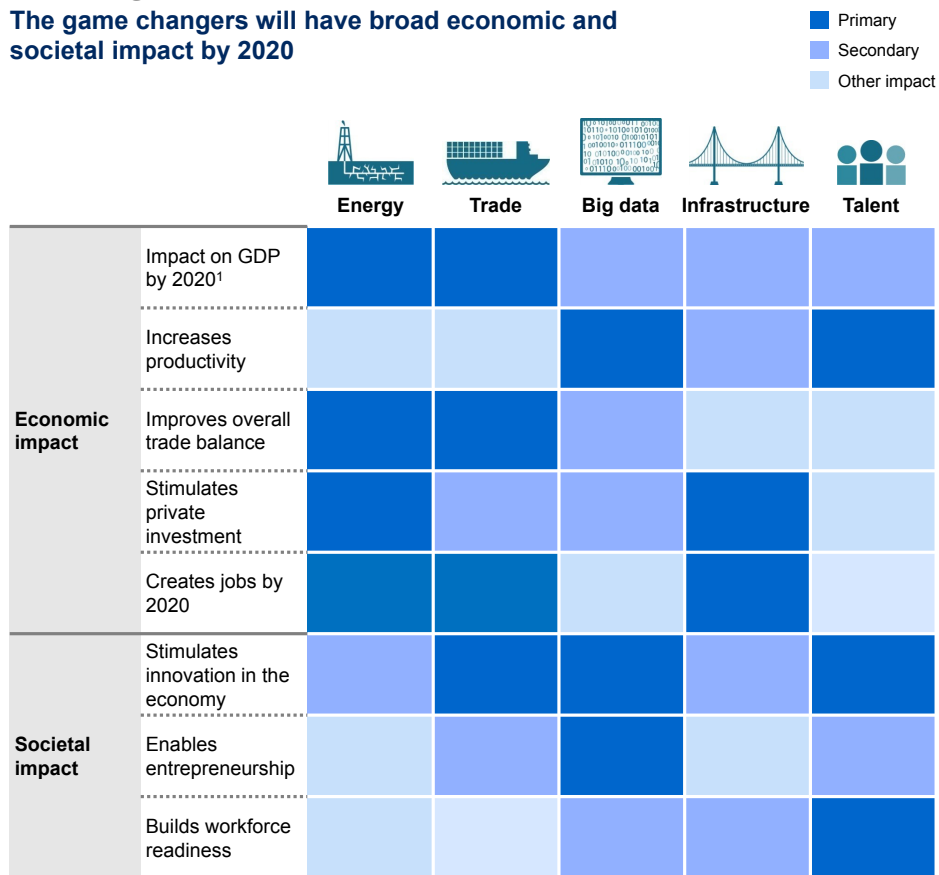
The game changers will have broad economic and societal impact by 2020

Primary
Secondary
Other impact

| | | Energy | Trade | Big data | Infrastructure | Talent |
|---|---|---|---|---|---|---|
| Economic impact | Impact on GDP by 2020¹ | | | | | |
| | Increases productivity | | | | | |
| | Improves overall trade balance | | | | | |
| | Stimulates private investment | | | | | |
| | Creates jobs by 2020 | | | | | |
| Societal impact | Stimulates innovation in the economy | | | | | |
| | Enables entrepreneurship | | | | | |
| | Builds workforce readiness | | | | | |